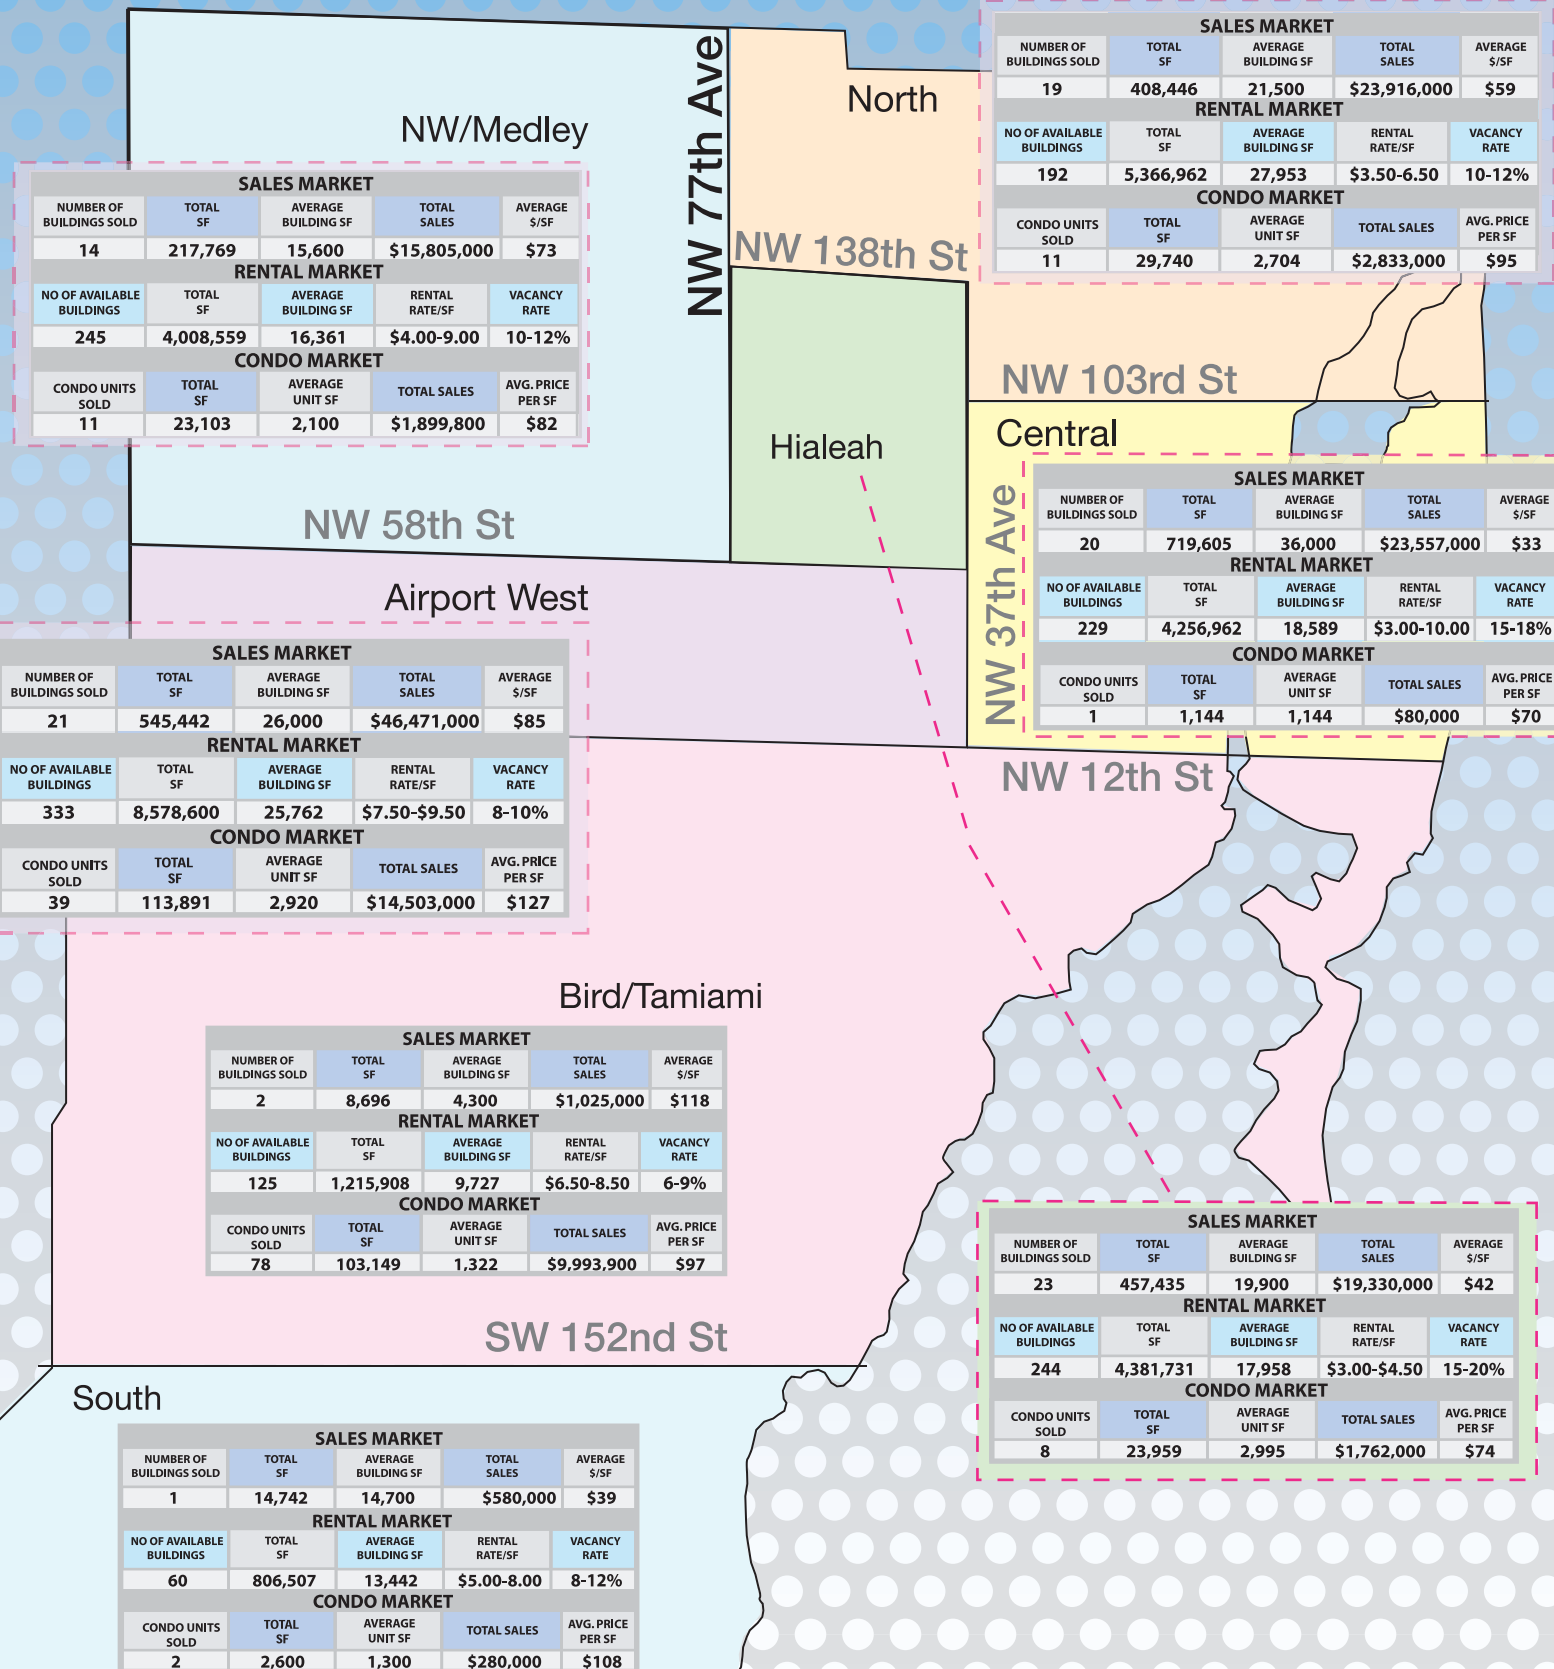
North

| SALES MARKET | | | | |
|---|---|---|---|---|
| NUMBER OF BUILDINGS SOLD | TOTAL SF | AVERAGE BUILDING SF | TOTAL SALES | AVERAGE $/SF |
| 19 | 408,446 | 21,500 | $23,916,000 | $59 |
| RENTAL MARKET | | | | |
| NO OF AVAILABLE BUILDINGS | TOTAL SF | AVERAGE BUILDING SF | RENTAL RATE/SF | VACANCY RATE |
| 192 | 5,366,962 | 27,953 | $3.50-6.50 | 10-12% |
| CONDO MARKET | | | | |
| CONDO UNITS SOLD | TOTAL SF | AVERAGE UNIT SF | TOTAL SALES | AVG. PRICE PER SF |
| 11 | 29,740 | 2,704 | $2,833,000 | $95 |

NW/Medley

| SALES MARKET | | | | |
|---|---|---|---|---|
| NUMBER OF BUILDINGS SOLD | TOTAL SF | AVERAGE BUILDING SF | TOTAL SALES | AVERAGE $/SF |
| 14 | 217,769 | 15,600 | $15,805,000 | $73 |
| RENTAL MARKET | | | | |
| NO OF AVAILABLE BUILDINGS | TOTAL SF | AVERAGE BUILDING SF | RENTAL RATE/SF | VACANCY RATE |
| 245 | 4,008,559 | 16,361 | $4.00-9.00 | 10-12% |
| CONDO MARKET | | | | |
| CONDO UNITS SOLD | TOTAL SF | AVERAGE UNIT SF | TOTAL SALES | AVG. PRICE PER SF |
| 11 | 23,103 | 2,100 | $1,899,800 | $82 |

NW 77th Ave

NW 138th St

Hialeah

NW 103rd St

Central

NW 37th Ave

| SALES MARKET | | | | |
|---|---|---|---|---|
| NUMBER OF BUILDINGS SOLD | TOTAL SF | AVERAGE BUILDING SF | TOTAL SALES | AVERAGE $/SF |
| 20 | 719,605 | 36,000 | $23,557,000 | $33 |
| RENTAL MARKET | | | | |
| NO OF AVAILABLE BUILDINGS | TOTAL SF | AVERAGE BUILDING SF | RENTAL RATE/SF | VACANCY RATE |
| 229 | 4,256,962 | 18,589 | $3.00-10.00 | 15-18% |
| CONDO MARKET | | | | |
| CONDO UNITS SOLD | TOTAL SF | AVERAGE UNIT SF | TOTAL SALES | AVG. PRICE PER SF |
| 1 | 1,144 | 1,144 | $80,000 | $70 |

NW 58th St

Airport West

| SALES MARKET | | | | |
|---|---|---|---|---|
| NUMBER OF BUILDINGS SOLD | TOTAL SF | AVERAGE BUILDING SF | TOTAL SALES | AVERAGE $/SF |
| 21 | 545,442 | 26,000 | $46,471,000 | $85 |
| RENTAL MARKET | | | | |
| NO OF AVAILABLE BUILDINGS | TOTAL SF | AVERAGE BUILDING SF | RENTAL RATE/SF | VACANCY RATE |
| 333 | 8,578,600 | 25,762 | $7.50-$9.50 | 8-10% |
| CONDO MARKET | | | | |
| CONDO UNITS SOLD | TOTAL SF | AVERAGE UNIT SF | TOTAL SALES | AVG. PRICE PER SF |
| 39 | 113,891 | 2,920 | $14,503,000 | $127 |

NW 12th St

Bird/Tamiami

| SALES MARKET | | | | |
|---|---|---|---|---|
| NUMBER OF BUILDINGS SOLD | TOTAL SF | AVERAGE BUILDING SF | TOTAL SALES | AVERAGE $/SF |
| 2 | 8,696 | 4,300 | $1,025,000 | $118 |
| RENTAL MARKET | | | | |
| NO OF AVAILABLE BUILDINGS | TOTAL SF | AVERAGE BUILDING SF | RENTAL RATE/SF | VACANCY RATE |
| 125 | 1,215,908 | 9,727 | $6.50-8.50 | 6-9% |
| CONDO MARKET | | | | |
| CONDO UNITS SOLD | TOTAL SF | AVERAGE UNIT SF | TOTAL SALES | AVG. PRICE PER SF |
| 78 | 103,149 | 1,322 | $9,993,900 | $97 |

| SALES MARKET | | | | |
|---|---|---|---|---|
| NUMBER OF BUILDINGS SOLD | TOTAL SF | AVERAGE BUILDING SF | TOTAL SALES | AVERAGE $/SF |
| 23 | 457,435 | 19,900 | $19,330,000 | $42 |
| RENTAL MARKET | | | | |
| NO OF AVAILABLE BUILDINGS | TOTAL SF | AVERAGE BUILDING SF | RENTAL RATE/SF | VACANCY RATE |
| 244 | 4,381,731 | 17,958 | $3.00-$4.50 | 15-20% |
| CONDO MARKET | | | | |
| CONDO UNITS SOLD | TOTAL SF | AVERAGE UNIT SF | TOTAL SALES | AVG. PRICE PER SF |
| 8 | 23,959 | 2,995 | $1,762,000 | $74 |

SW 152nd St

South

| SALES MARKET | | | | |
|---|---|---|---|---|
| NUMBER OF BUILDINGS SOLD | TOTAL SF | AVERAGE BUILDING SF | TOTAL SALES | AVERAGE $/SF |
| 1 | 14,742 | 14,700 | $580,000 | $39 |
| RENTAL MARKET | | | | |
| NO OF AVAILABLE BUILDINGS | TOTAL SF | AVERAGE BUILDING SF | RENTAL RATE/SF | VACANCY RATE |
| 60 | 806,507 | 13,442 | $5.00-8.00 | 8-12% |
| CONDO MARKET | | | | |
| CONDO UNITS SOLD | TOTAL SF | AVERAGE UNIT SF | TOTAL SALES | AVG. PRICE PER SF |
| 2 | 2,600 | 1,300 | $280,000 | $108 |